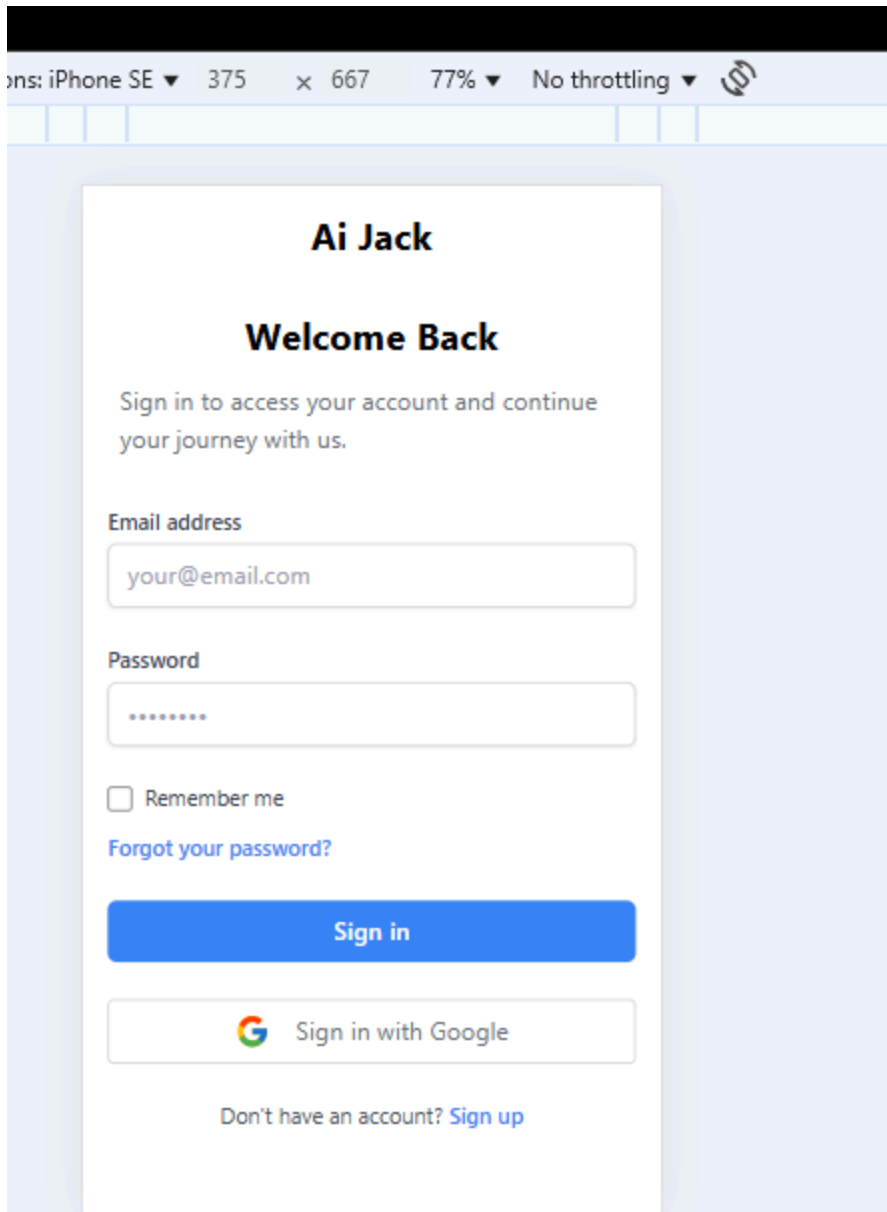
ons: iPhone SE ▾ 375 × 667 77% ▾ No throttling ▾

Ai Jack

Welcome Back

Sign in to access your account and continue your journey with us.

Email address

your@email.com

Password

••••••••

Remember me

Forgot your password?

Sign in

Sign in with Google

Don't have an account? Sign up